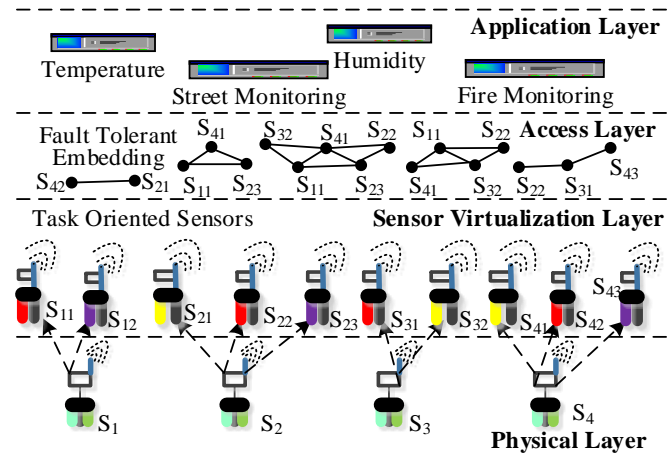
Application Layer

Temperature

Humidity

Street Monitoring

Fire Monitoring

Fault Tolerant Embedding

Access Layer

$S_{41}$ $S_{32}$ $S_{41}$ $S_{22}$ $S_{11}$ $S_{22}$

$S_{42}$ $S_{21}$ $S_{11}$ $S_{23}$ $S_{11}$ $S_{23}$ $S_{41}$ $S_{32}$ $S_{22}$ $S_{31}$ $S_{43}$

Task Oriented Sensors

Sensor Virtualization Layer

$S_{11}$ $S_{12}$ $S_{21}$ $S_{22}$ $S_{23}$ $S_{31}$ $S_{32}$ $S_{41}$ $S_{42}$ $S_{43}$

$S_1$ $S_2$ $S_3$ $S_4$

Physical Layer